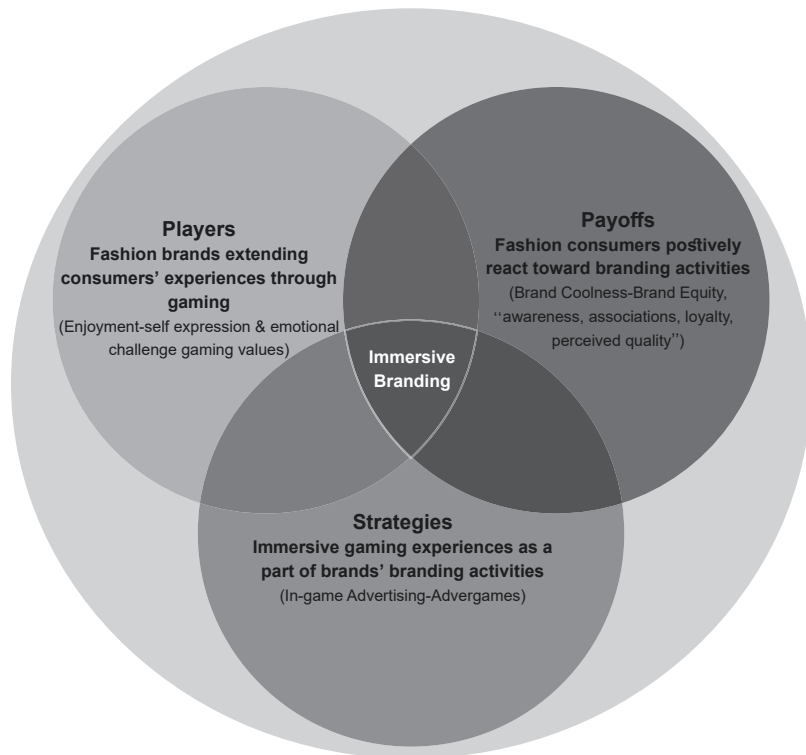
Players
Fashion brands extending consumers' experiences through gaming
(Enjoyment-self expression & emotional challenge gaming values)

Payoffs
Fashion consumers postively react toward branding activities
(Brand Coolness-Brand Equity, ''awareness, associations, loyalty, perceived quality'')

Immersive Branding

Strategies
Immersive gaming experiences as a part of brands' branding activities
(In-game Advertising-Advergames)